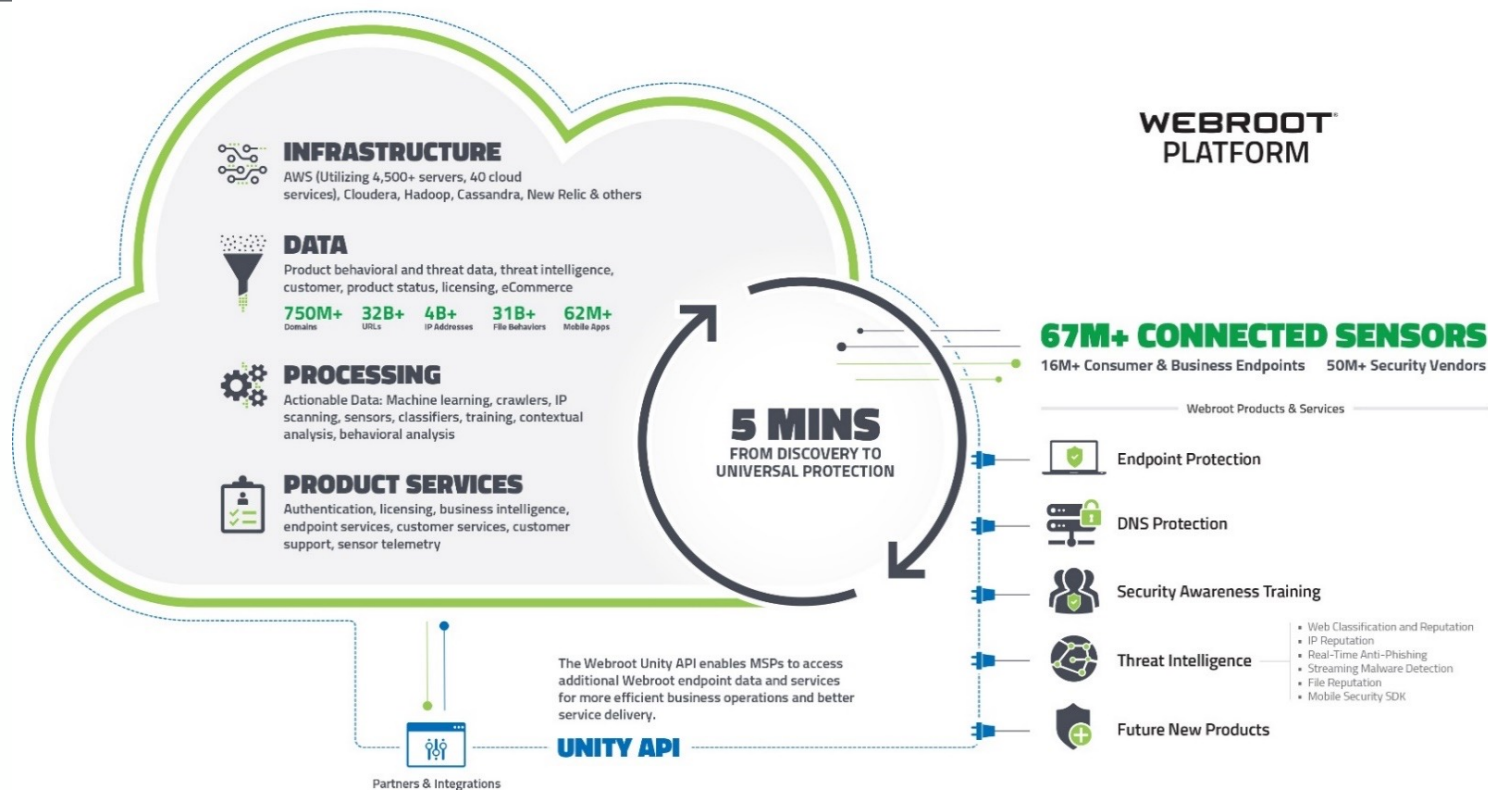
INFRASTRUCTURE
AWS (Utilizing 4,500+ servers, 40 cloud services), Cloudera, Hadoop, Cassandra, New Relic & others

DATA
Product behavioral and threat data, threat intelligence, customer, product status, licensing, eCommerce

750M+ Domains
32B+ URLs
4B+ IP Addresses
31B+ File Behaviors
62M+ Mobile Apps

PROCESSING
Actionable Data: Machine learning, crawlers, IP scanning, sensors, classifiers, training, contextual analysis, behavioral analysis

PRODUCT SERVICES
Authentication, licensing, business intelligence, endpoint services, customer services, customer support, sensor telemetry

5 MINS
FROM DISCOVERY TO UNIVERSAL PROTECTION

WEBROOT PLATFORM

67M+ CONNECTED SENSORS
16M+ Consumer & Business Endpoints 50M+ Security Vendors

Webroot Products & Services

Endpoint Protection
DNS Protection
Security Awareness Training
Threat Intelligence
• Web Classification and Reputation
• IP Reputation
• Real-Time Anti-Phishing
• Streaming Malware Detection
• File Reputation
• Mobile Security SDK
Future New Products

The Webroot Unity API enables MSPs to access additional Webroot endpoint data and services for more efficient business operations and better service delivery.

UNITY API

Partners & Integrations